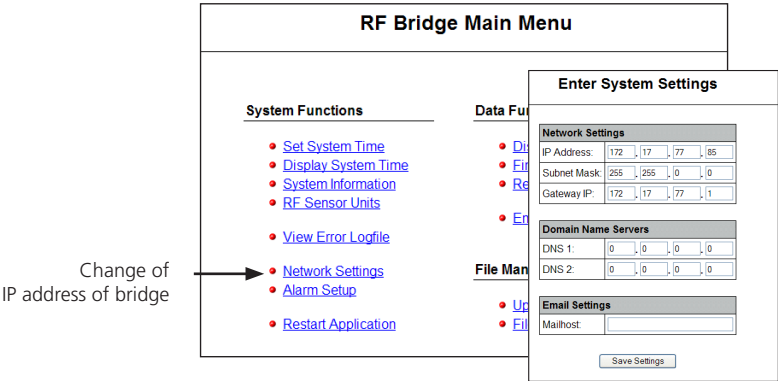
RF Bridge Main Menu

System Functions

Set System Time
Display System Time
System Information
RF Sensor Units

View Error Logfile

Network Settings
Alarm Setup

Restart Application

Data Fu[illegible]

Dis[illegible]
Fir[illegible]
Re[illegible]

Em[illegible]

File Man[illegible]

Up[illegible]
Fil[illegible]

Change of IP address of bridge

Enter System Settings

| Network Settings | | | | |
|---|---|---|---|---|
| IP Address: | 172 | 17 | 77 | 85 |
| Subnet Mask: | 255 | 255 | 0 | 0 |
| Gateway IP: | 172 | 17 | 77 | 1 |

| Domain Name Servers | | | | |
|---|---|---|---|---|
| DNS 1: | 0 | 0 | 0 | 0 |
| DNS 2: | 0 | 0 | 0 | 0 |

| Email Settings | |
|---|---|
| Mailhost: | |

Save Settings